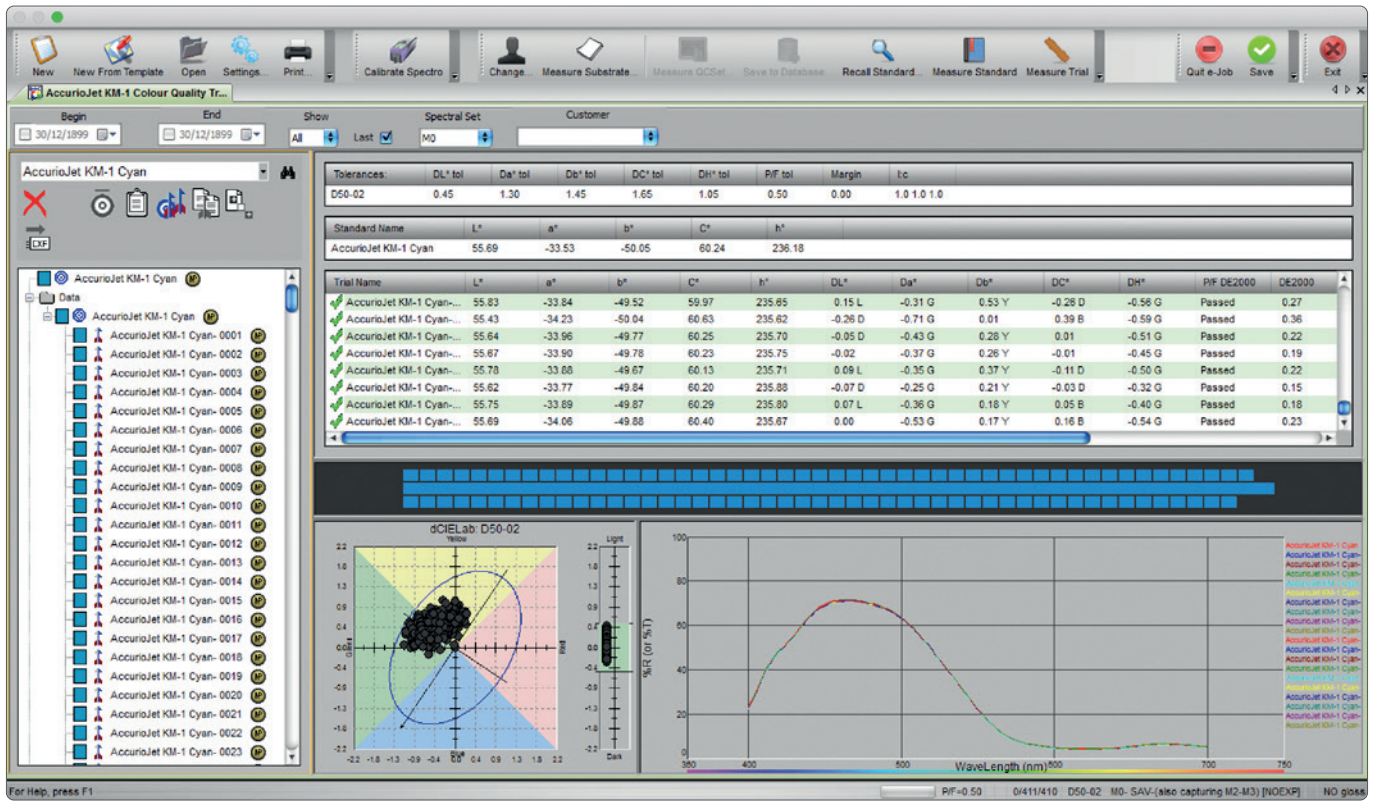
New New From Template Open Settings... Print... Calibrate Spectro Change... Measure Substrate... Measure QCSet... Save to Database... Recall Standard... Measure Standard Measure Trial Quit e-Job Save Exit

AccurioJet KM-1 Colour Quality Tr...

Begin 30/12/1899 End 30/12/1899 Show All Last Spectral Set M0 Customer

AccurioJet KM-1 Cyan

EXF

AccurioJet KM-1 Cyan
Data
AccurioJet KM-1 Cyan
AccurioJet KM-1 Cyan- 0001
AccurioJet KM-1 Cyan- 0002
AccurioJet KM-1 Cyan- 0003
AccurioJet KM-1 Cyan- 0004
AccurioJet KM-1 Cyan- 0005
AccurioJet KM-1 Cyan- 0006
AccurioJet KM-1 Cyan- 0007
AccurioJet KM-1 Cyan- 0008
AccurioJet KM-1 Cyan- 0009
AccurioJet KM-1 Cyan- 0010
AccurioJet KM-1 Cyan- 0011
AccurioJet KM-1 Cyan- 0012
AccurioJet KM-1 Cyan- 0013
AccurioJet KM-1 Cyan- 0014
AccurioJet KM-1 Cyan- 0015
AccurioJet KM-1 Cyan- 0016
AccurioJet KM-1 Cyan- 0017
AccurioJet KM-1 Cyan- 0018
AccurioJet KM-1 Cyan- 0019
AccurioJet KM-1 Cyan- 0020
AccurioJet KM-1 Cyan- 0021
AccurioJet KM-1 Cyan- 0022
AccurioJet KM-1 Cyan- 0023

| Tolerances: | DL* tol | Da* tol | Db* tol | DC* tol | DH* tol | P/F tol | Margin | l:c |
|---|---|---|---|---|---|---|---|---|
| D50-02 | 0.45 | 1.30 | 1.45 | 1.65 | 1.05 | 0.50 | 0.00 | 1.0 1.0 1.0 |

| Standard Name | L* | a* | b* | C* | h* |
|---|---|---|---|---|---|
| AccurioJet KM-1 Cyan | 55.69 | -33.53 | -50.05 | 60.24 | 236.18 |

| Trial Name | L* | a* | b* | C* | h* | DL* | Da* | Db* | DC* | DH* | P/F DE2000 | DE2000 |
|---|---|---|---|---|---|---|---|---|---|---|---|---|
| AccurioJet KM-1 Cyan-... | 55.83 | -33.84 | -49.52 | 59.97 | 235.65 | 0.15 L | -0.31 G | 0.53 Y | -0.26 D | -0.56 G | Passed | 0.27 |
| AccurioJet KM-1 Cyan-... | 55.43 | -34.23 | -50.04 | 60.63 | 235.62 | -0.26 D | -0.71 G | 0.01 | 0.39 B | -0.59 G | Passed | 0.36 |
| AccurioJet KM-1 Cyan-... | 55.64 | -33.96 | -49.77 | 60.25 | 235.70 | -0.05 D | -0.43 G | 0.28 Y | 0.01 | -0.51 G | Passed | 0.22 |
| AccurioJet KM-1 Cyan-... | 55.67 | -33.90 | -49.78 | 60.23 | 235.75 | -0.02 | -0.37 G | 0.26 Y | -0.01 | -0.45 G | Passed | 0.19 |
| AccurioJet KM-1 Cyan-... | 55.78 | -33.88 | -49.67 | 60.13 | 235.71 | 0.09 L | -0.35 G | 0.37 Y | -0.11 D | -0.50 G | Passed | 0.22 |
| AccurioJet KM-1 Cyan-... | 55.62 | -33.77 | -49.84 | 60.20 | 235.88 | -0.07 D | -0.25 G | 0.21 Y | -0.03 D | -0.32 G | Passed | 0.15 |
| AccurioJet KM-1 Cyan-... | 55.75 | -33.89 | -49.87 | 60.29 | 235.80 | 0.07 L | -0.36 G | 0.18 Y | 0.05 B | -0.40 G | Passed | 0.18 |
| AccurioJet KM-1 Cyan-... | 55.69 | -34.06 | -49.88 | 60.40 | 235.67 | 0.00 | -0.53 G | 0.17 Y | 0.16 B | -0.54 G | Passed | 0.23 |

dCIELab: D50-02
Yellow
Red
Blue
Light
Dark
2.2 1.8 1.3 0.9 0.4 0.0 -0.4 -0.9 -1.3 -1.8 -2.2
-2.2 -1.8 -1.3 -0.9 -0.4 0.0 0.4 0.9 1.3 1.8 2.2

100 80 60 40 20 0
%R (or %T)
380 400 500 600 700 750
WaveLength (nm)

AccurioJet KM-1 Cyan-
AccurioJet KM-1 Cyan-
AccurioJet KM-1 Cyan-
AccurioJet KM-1 Cyan-
AccurioJet KM-1 Cyan-
AccurioJet KM-1 Cyan-
AccurioJet KM-1 Cyan-
AccurioJet KM-1 Cyan-
AccurioJet KM-1 Cyan-
AccurioJet KM-1 Cyan-
AccurioJet KM-1 Cyan-
AccurioJet KM-1 Cyan-
AccurioJet KM-1 Cyan-
AccurioJet KM-1 Cyan-
AccurioJet KM-1 Cyan-
AccurioJet KM-1 Cyan-
AccurioJet KM-1 Cyan-
AccurioJet KM-1 Cyan-
AccurioJet KM-1 Cyan-
AccurioJet KM-1 Cyan-

For Help, press F1 P/F=0.50 0/411/410 D50-02 M0- SAV-(also capturing M2-M3) [NOEXP] NO gloss